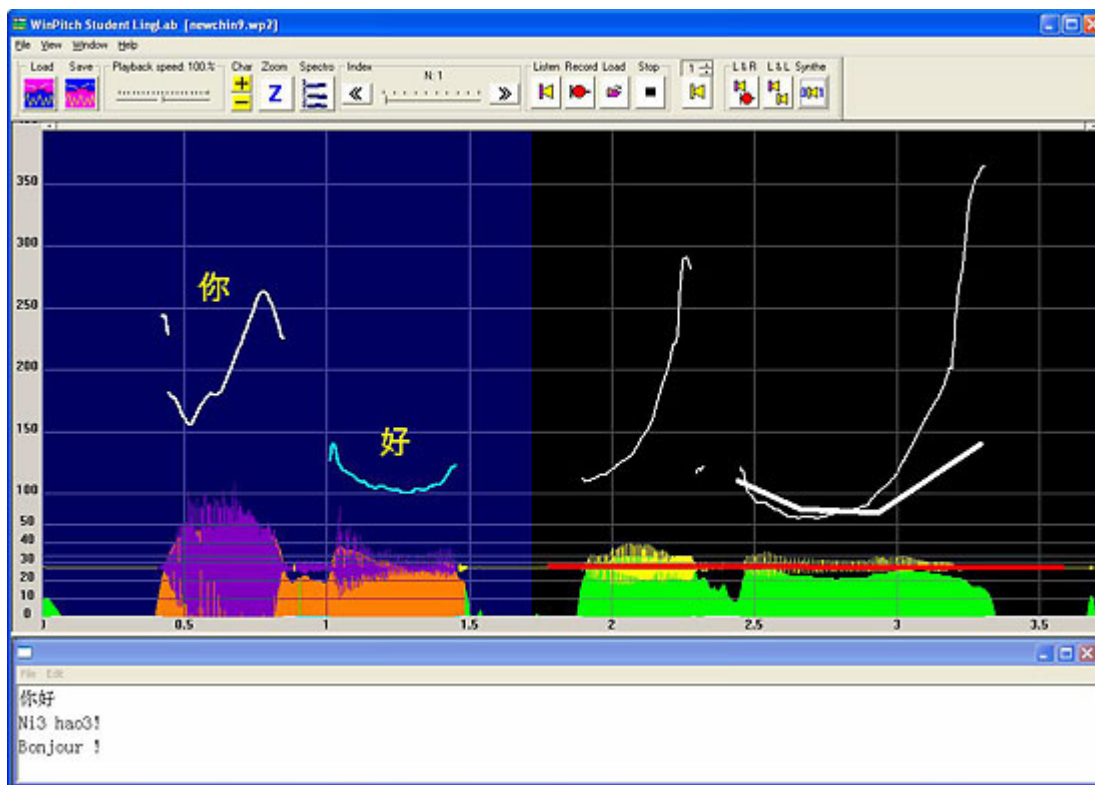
WinPitch Student LingLab [newchin9.wp2]

File View Window Help

Load Save Playback speed 100 % Char Zoom Spectro Index N: 1 Listen Record Load Stop 1 L&R L&L Synthe

+
−
Z
«
»

350
300
250
200
150
100
50
40
30
20
10
0

你

好

0.5 1 1.5 2 2.5 3 3.5

File Edit

你好
Ni3 hao3!
Bonjour !